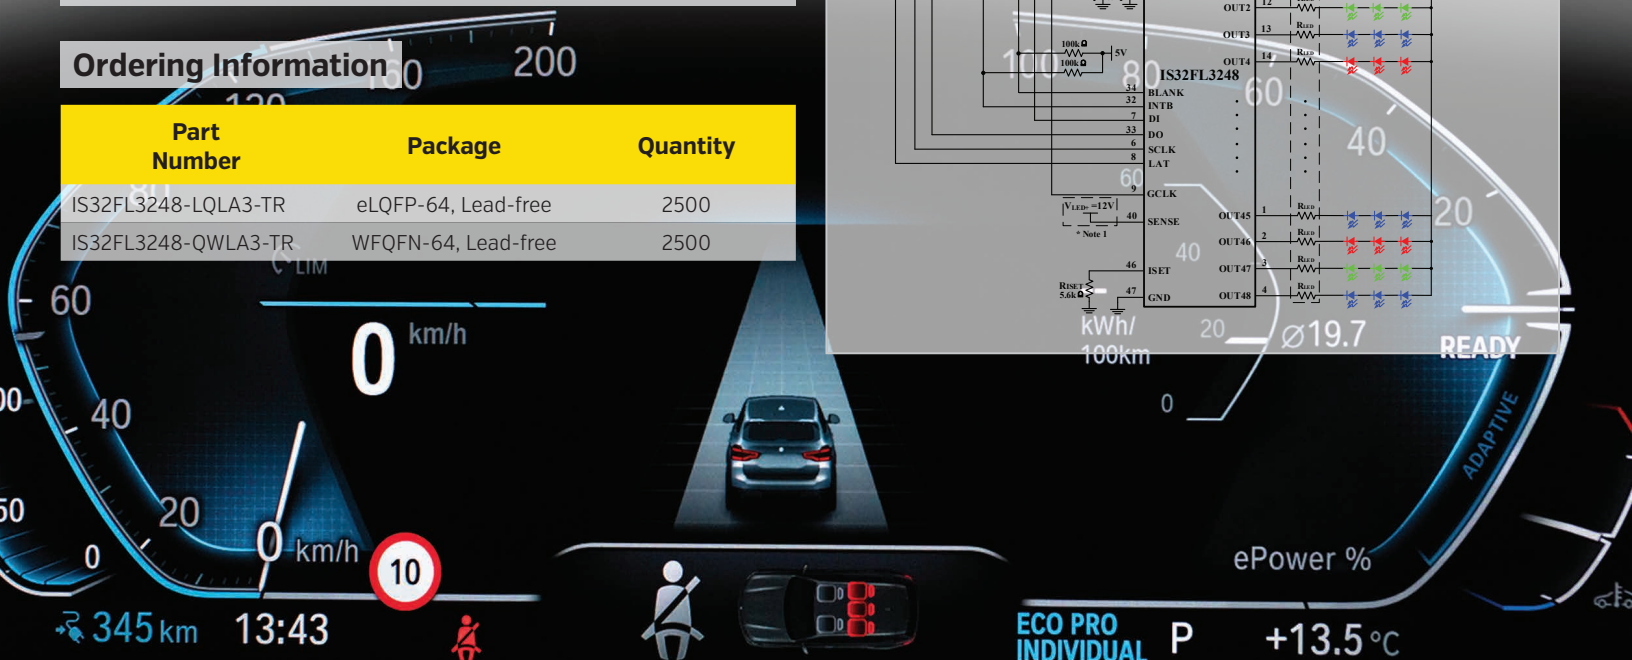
Ordering Information

| Part Number | Package | Quantity |
|---|---|---|
| IS32FL3248-LQLA3-TR | eLQFP-64, Lead-free | 2500 |
| IS32FL3248-QWLA3-TR | WFQFN-64, Lead-free | 2500 |

200
160
120
80
LIM
60
40
20
0
100
0 km/h
0 km/h
10

100k
100k
5V
IS32FL3248
34 BLANK
32 INTB
7 DI
33 DO
6 SCLK
8 LAT
9 GCLK
$V_{LED}$ =12V
40 SENSE
\* Note 1
46 ISET
RISET 5.6k
47 GND
OUT2 12
OUT3 13
OUT4 14
OUT45 1
OUT46 2
OUT47 3
OUT48 4
RLED
80
60
40
20
60
40
20
kWh/ 100km
20
⌀19.7
0
READY
ADAPTIVE
ePower %

345 km
13:43
ECO PRO INDIVIDUAL
P
+13.5 °C